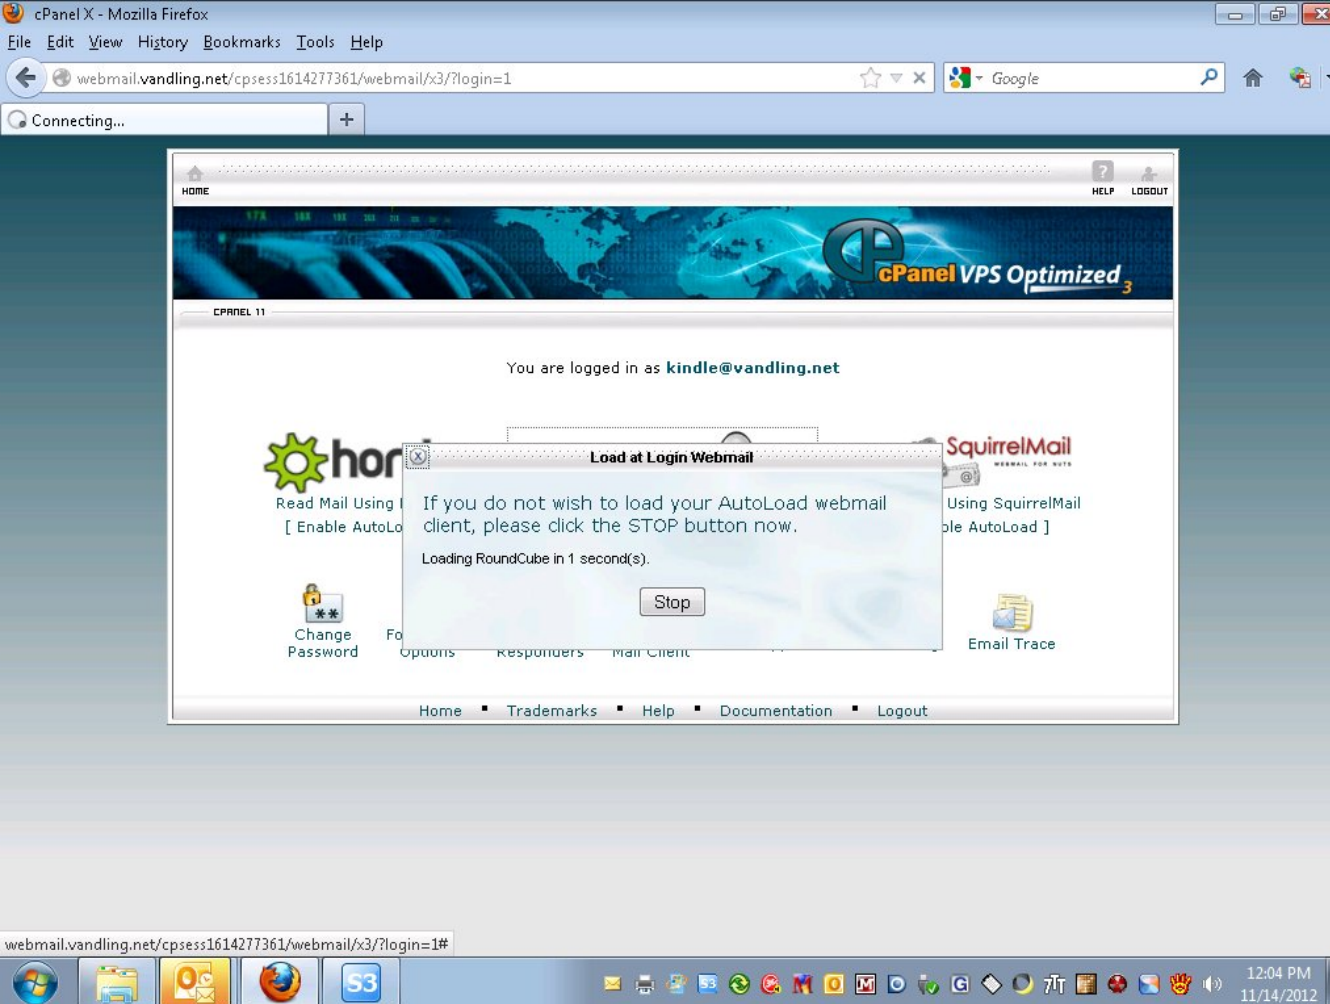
cPanel X - Mozilla Firefox

File Edit View History Bookmarks Tools Help

webmail.vandling.net/cpsess1614277361/webmail/x3/?login=1

Google

Connecting...

HOME

HELP LOGOUT

cPanel VPS Optimized 3

CPANEL 11

You are logged in as kindle@vandling.net

hor

Read Mail Using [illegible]
[ Enable AutoLo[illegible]

SquirrelMail
WEBMAIL FOR NUTS

Using SquirrelMail
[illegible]le AutoLoad ]

Load at Login Webmail

If you do not wish to load your AutoLoad webmail client, please click the STOP button now.

Loading RoundCube in 1 second(s).

Stop

Change Password

Fo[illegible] Options

Responders

Mail Client

Email Trace

Home ▪ Trademarks ▪ Help ▪ Documentation ▪ Logout

webmail.vandling.net/cpsess1614277361/webmail/x3/?login=1#

S3

12:04 PM
11/14/2012